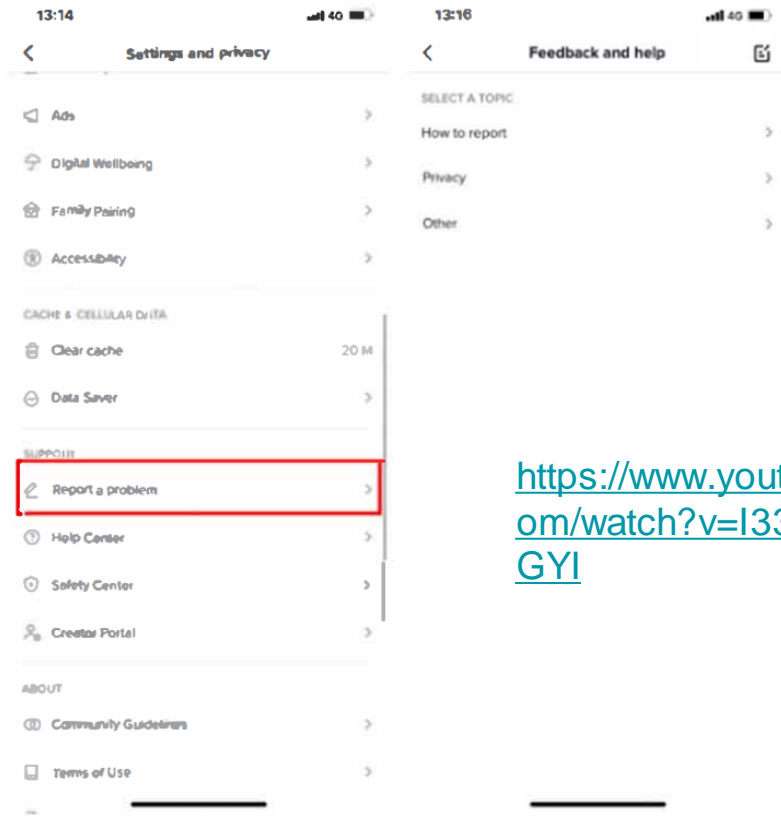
13:14
4G

Settings and privacy

Ads

Digital Wellbeing

Family Pairing

Accessibility

CACHE & CELLULAR DATA

Clear cache 20 M

Data Saver

SUPPORT

Report a problem

Help Center

Safety Center

Creator Portal

ABOUT

Community Guidelines

Terms of Use

13:16
4G

Feedback and help

SELECT A TOPIC

How to report

Privacy

Other

https://www.yout
om/watch?v=I33
GYI